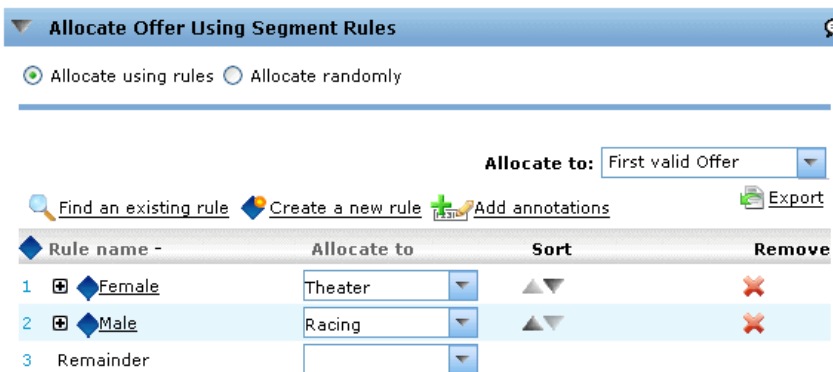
Allocate Offer Using Segment Rules

Allocate using rules Allocate randomly

Allocate to: First valid Offer

Find an existing rule Create a new rule Add annotations Export

| Rule name - | Allocate to | Sort | Remove |
|---|---|---|---|
| 1 Female | Theater | | |
| 2 Male | Racing | | |
| 3 Remainder | | | |